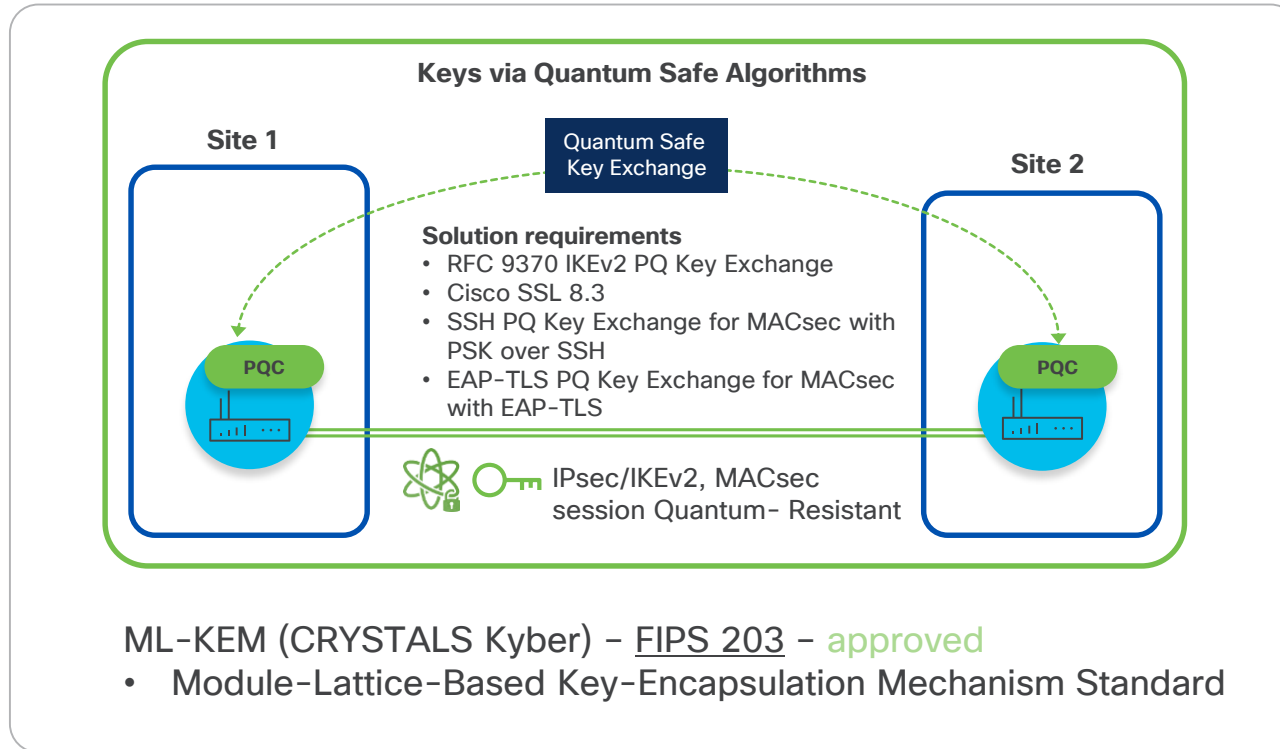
Keys via Quantum Safe Algorithms

Site 1

Quantum Safe Key Exchange

Site 2

Solution requirements
• RFC 9370 IKEv2 PQ Key Exchange
• Cisco SSL 8.3
• SSH PQ Key Exchange for MACsec with PSK over SSH
• EAP-TLS PQ Key Exchange for MACsec with EAP-TLS

PQC

PQC

IPsec/IKEv2, MACsec session Quantum- Resistant

ML-KEM (CRYSTALS Kyber) – FIPS 203 – approved
• Module-Lattice-Based Key-Encapsulation Mechanism Standard